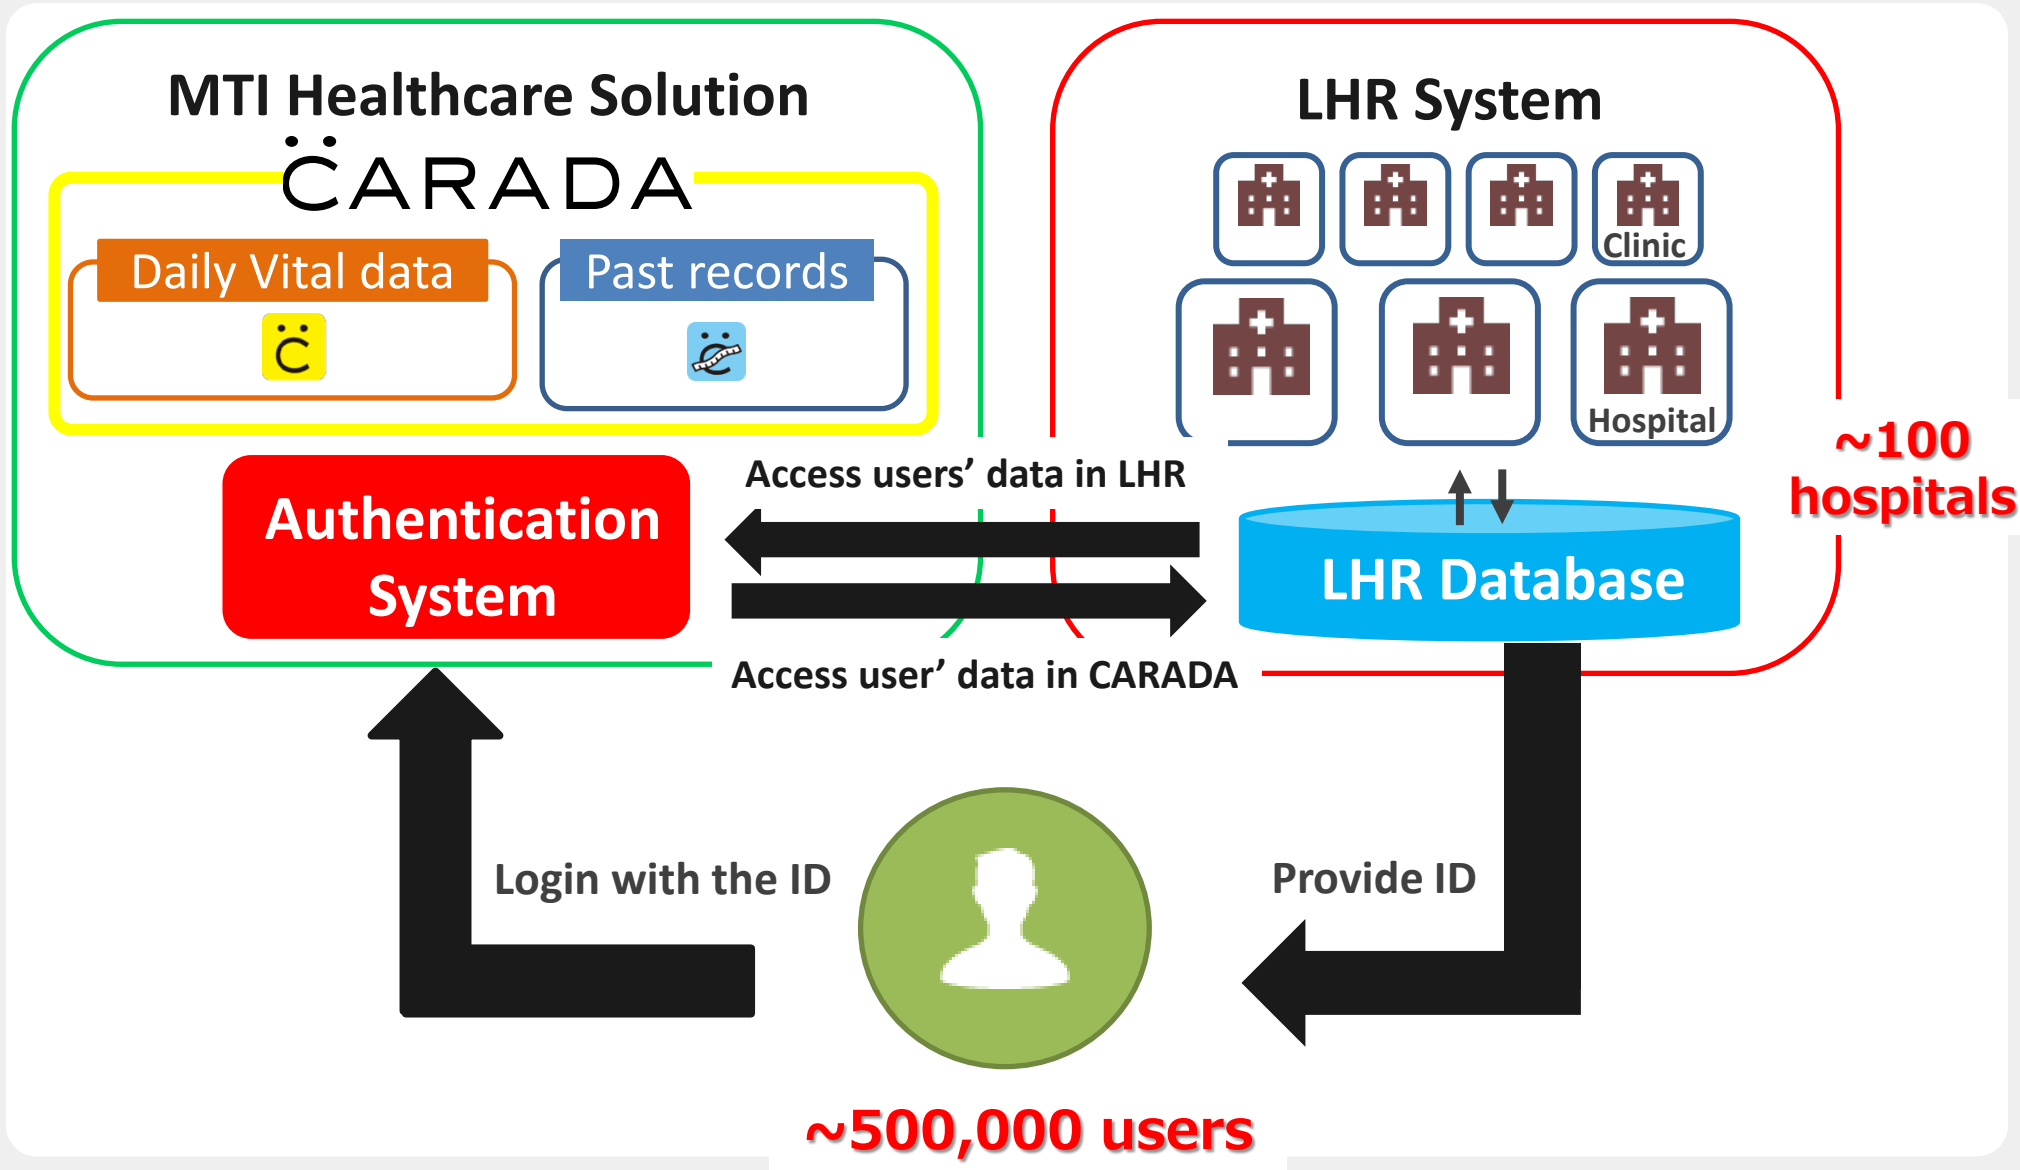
MTI Healthcare Solution

CARADA

Daily Vital data

Past records

LHR System

Clinic

Hospital

~100 hospitals

Authentication System

Access users' data in LHR

Access user' data in CARADA

LHR Database

Login with the ID

Provide ID

~500,000 users